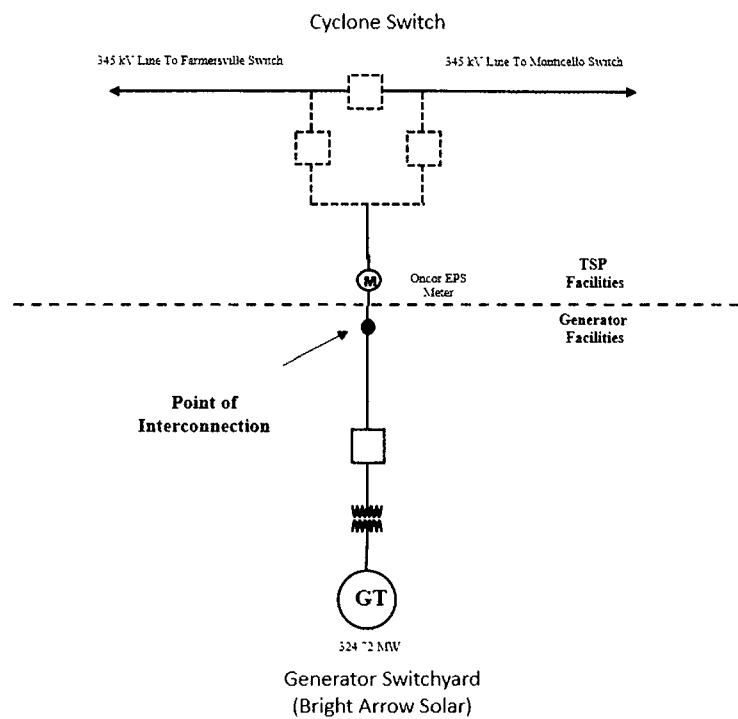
Cyclone Switch

345 kV Line To Farmersville Switch

345 kV Line To Monticello Switch

M

Oncor EPS Meter

TSP Facilities

Generator Facilities

Point of Interconnection

GT

324 72 MW

Generator Switchyard
(Bright Arrow Solar)